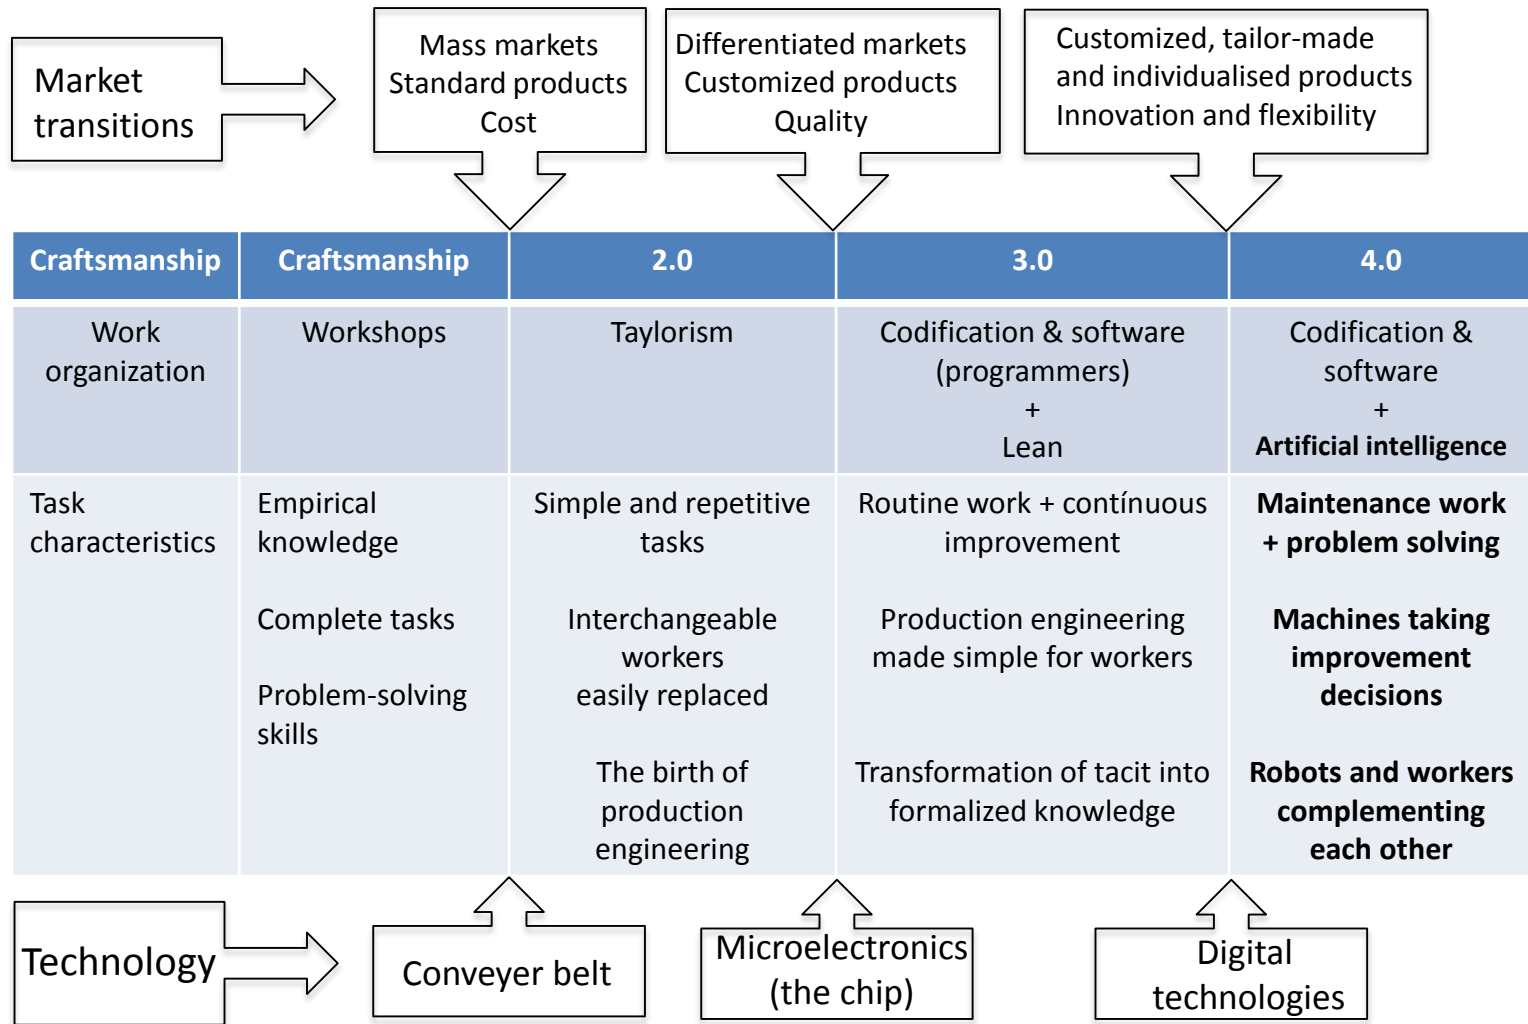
Market transitions

Mass markets
Standard products
Cost

Differentiated markets
Customized products
Quality

Customized, tailor-made and individualised products
Innovation and flexibility

| Craftsmanship | Craftsmanship | 2.0 | 3.0 | 4.0 |
|---|---|---|---|---|
| Work organization | Workshops | Taylorism | Codification & software (programmers) + Lean | Codification & software + **Artificial intelligence** |
| Task characteristics | Empirical knowledge<br><br>Complete tasks<br><br>Problem-solving skills | Simple and repetitive tasks<br><br>Interchangeable workers easily replaced<br><br>The birth of production engineering | Routine work + contínuous improvement<br><br>Production engineering made simple for workers<br><br>Transformation of tacit into formalized knowledge | **Maintenance work + problem solving**<br><br>**Machines taking improvement decisions**<br><br>**Robots and workers complementing each other** |

Technology

Conveyer belt

Microelectronics (the chip)

Digital technologies